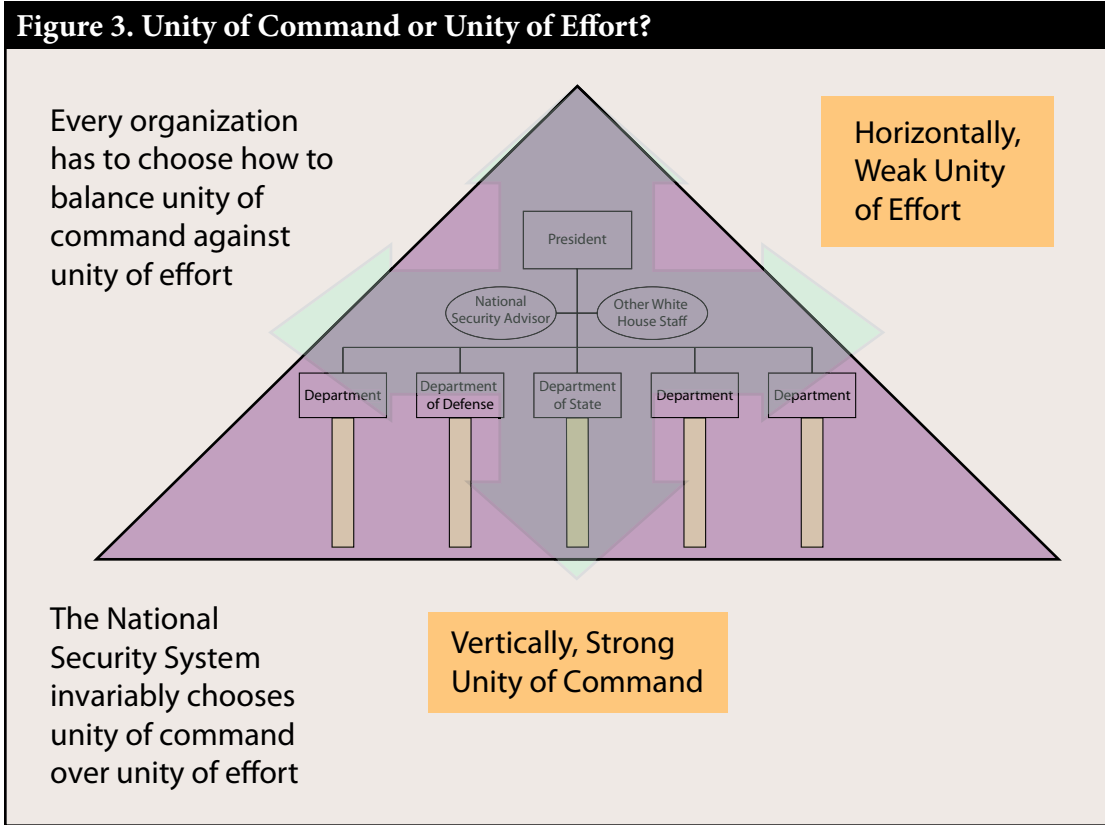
Figure 3. Unity of Command or Unity of Effort?

Every organization has to choose how to balance unity of command against unity of effort

Horizontally, Weak Unity of Effort

President

National Security Advisor

Other White House Staff

Department

Department of Defense

Department of State

Department

Department

The National Security System invariably chooses unity of command over unity of effort

Vertically, Strong Unity of Command